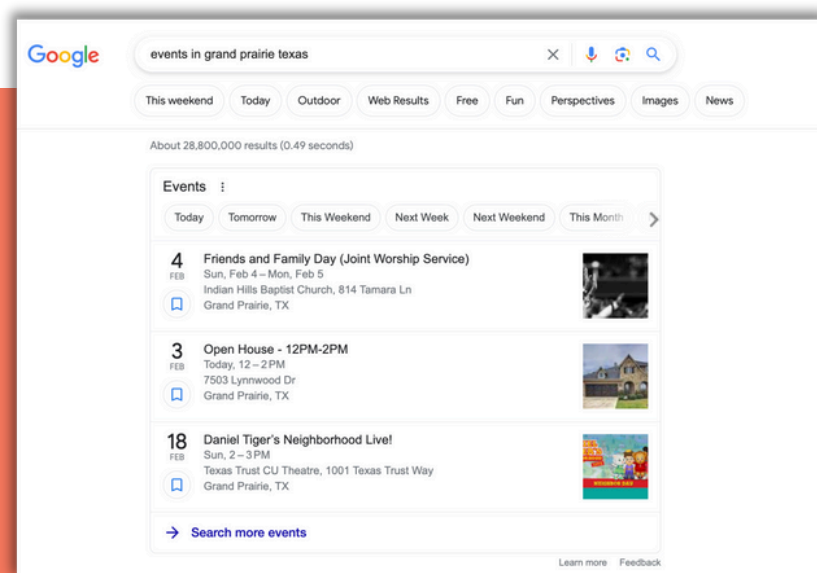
Google

events in grand prairie texas

This weekend Today Outdoor Web Results Free Fun Perspectives Images News

About 28,800,000 results (0.49 seconds)

Events

Today Tomorrow This Weekend Next Week Next Weekend This Month

4 FEB
Friends and Family Day (Joint Worship Service)
Sun, Feb 4 – Mon, Feb 5
Indian Hills Baptist Church, 814 Tamara Ln
Grand Prairie, TX

3 FEB
Open House - 12PM-2PM
Today, 12 – 2 PM
7503 Lynnwood Dr
Grand Prairie, TX

18 FEB
Daniel Tiger's Neighborhood Live!
Sun, 2 – 3 PM
Texas Trust CU Theatre, 1001 Texas Trust Way
Grand Prairie, TX

→ Search more events

Learn more Feedback